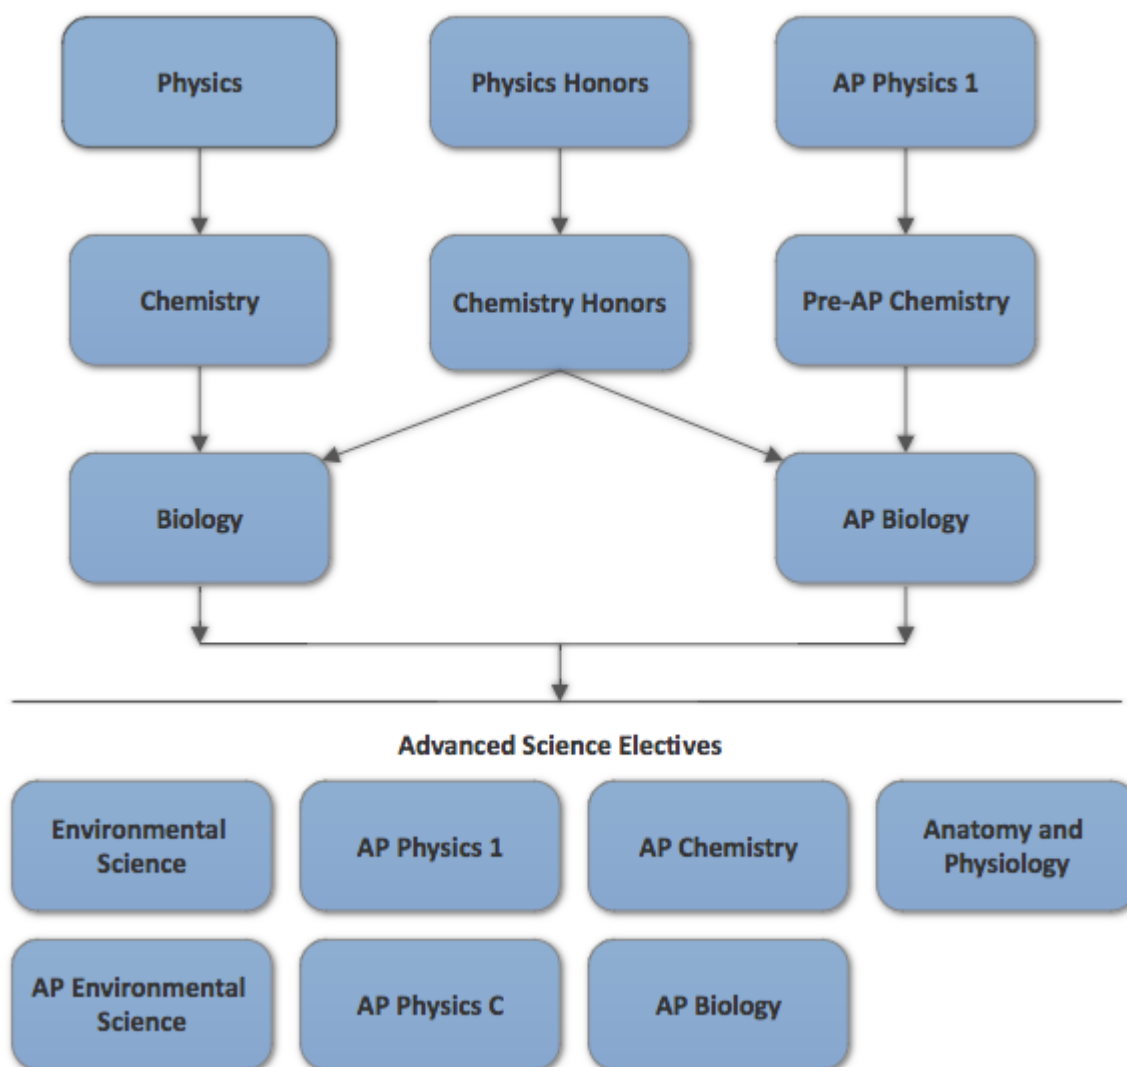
Physics

Physics Honors

AP Physics 1

Chemistry

Chemistry Honors

Pre-AP Chemistry

Biology

AP Biology

Advanced Science Electives

Environmental Science

AP Physics 1

AP Chemistry

Anatomy and Physiology

AP Environmental Science

AP Physics C

AP Biology